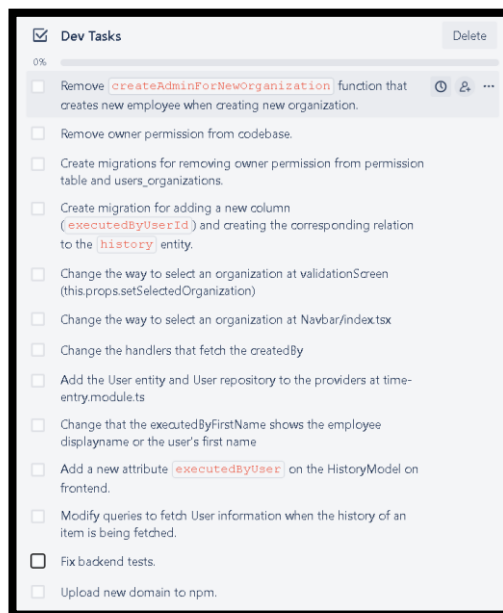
Dev Tasks

Delete

0%

Remove createAdminForNewOrganization function that creates new employee when creating new organization.

Remove owner permission from codebase.

Create migrations for removing owner permission from permission table and users_organizations.

Create migration for adding a new column ( executedByUserId ) and creating the corresponding relation to the history entity.

Change the way to select an organization at validationScreen (this.props.setSelectedOrganization)

Change the way to select an organization at Navbar/index.tsx

Change the handlers that fetch the createdBy

Add the User entity and User repository to the providers at time-entry.module.ts

Change that the executedByFirstName shows the employee displayname or the user's first name

Add a new attribute executedByUser on the HistoryModel on frontend.

Modify queries to fetch User information when the history of an item is being fetched.

Fix backend tests.

Upload new domain to npm.